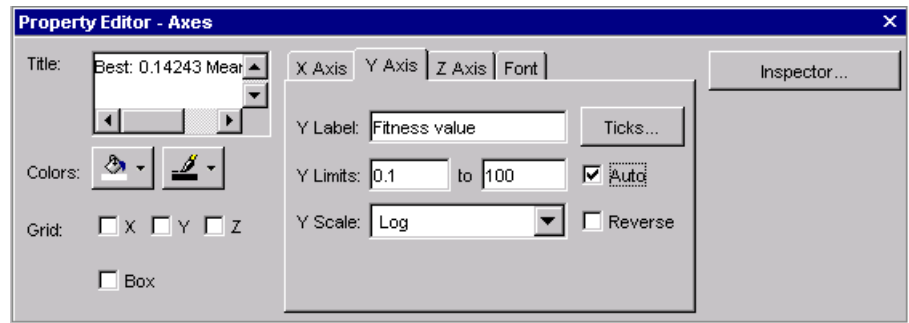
Property Editor - Axes
×

Title: Best: 0.14243 Mear

Colors:

Grid: X Y Z

Box

X Axis | Y Axis | Z Axis | Font

Y Label: Fitness value
Ticks...

Y Limits: 0.1 to 100
☑ Auto

Y Scale: Log
☐ Reverse

Inspector...